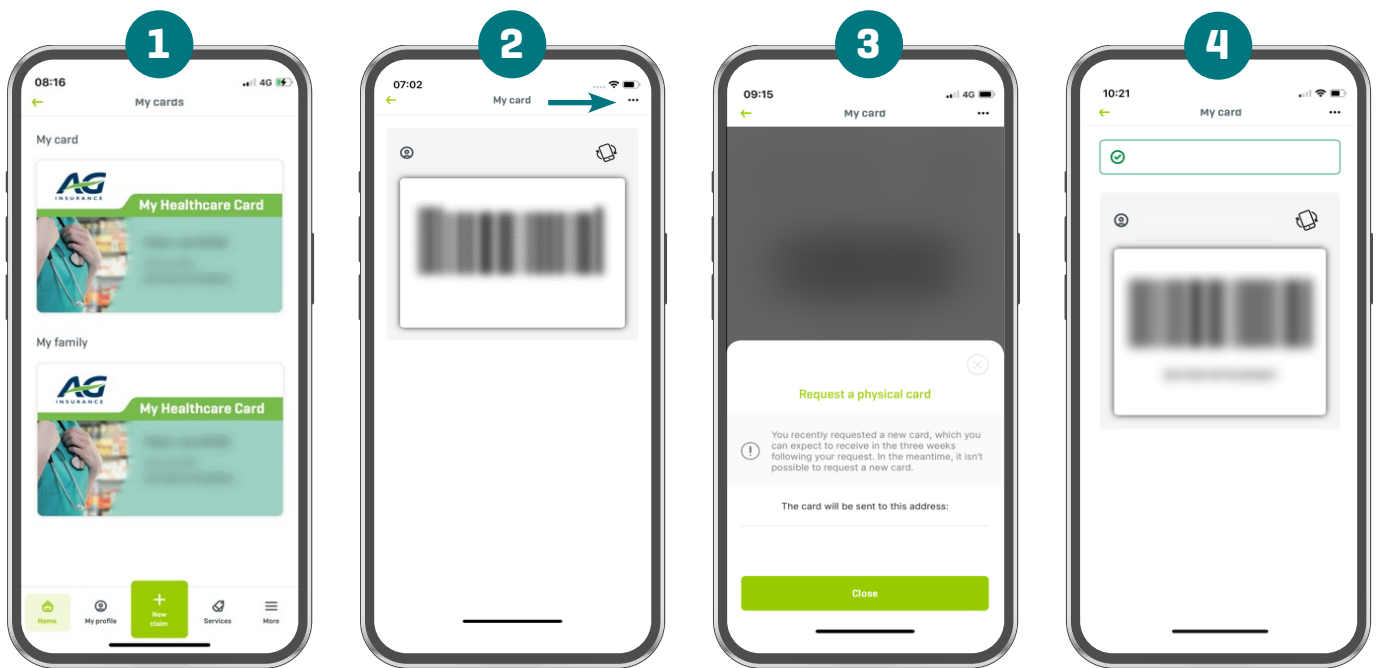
1

08:16 4G

My cards

My card

AG INSURANCE

My Healthcare Card

My family

AG INSURANCE

My Healthcare Card

Home My profile New claim Services More

2

07:02

My card

3

09:15 4G

My card

Request a physical card

You recently requested a new card, which you can expect to receive in the three weeks following your request. In the meantime, it isn't possible to request a new card.

The card will be sent to this address:

Close

4

10:21

My card